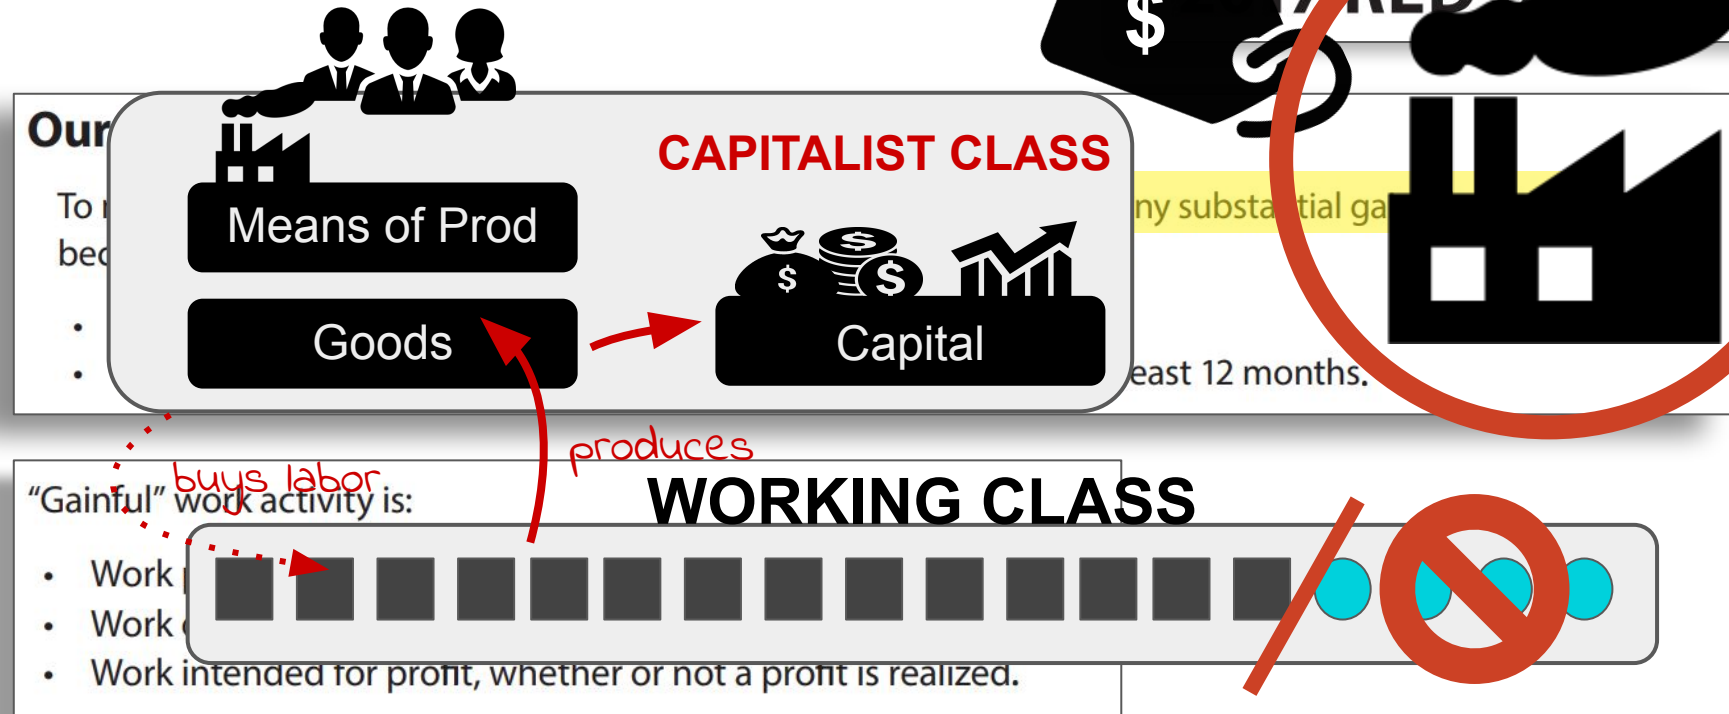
$

Our

To

bec

•

•

CAPITALIST CLASS

Means of Prod

Goods

$

$

Capital

ny substantial ga

east 12 months.

produces

buys labor

"Gainful" work activity is:

WORKING CLASS

• Work

• Work

• Work intended for profit, whether or not a profit is realized.